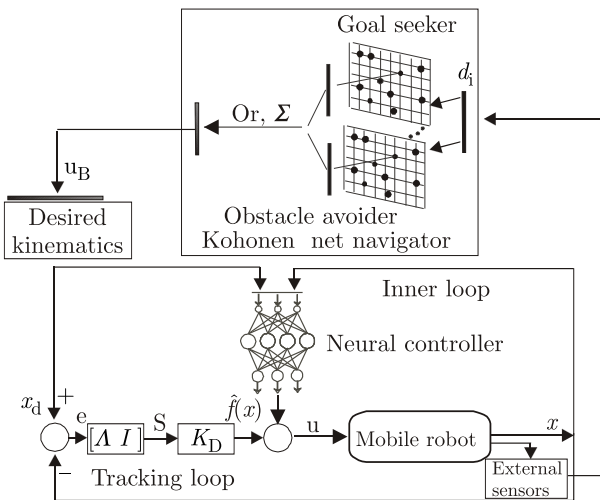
Goal seeker

$d_i$

Or, $\Sigma$

$u_B$

Desired kinematics

Obstacle avoider
Kohonen net navigator

Inner loop

Neural controller

$x_d$

+

e

$[\Lambda \; I]$

S

$K_D$

$\hat{f}(x)$

u

Mobile robot

$x$

−

Tracking loop

External sensors